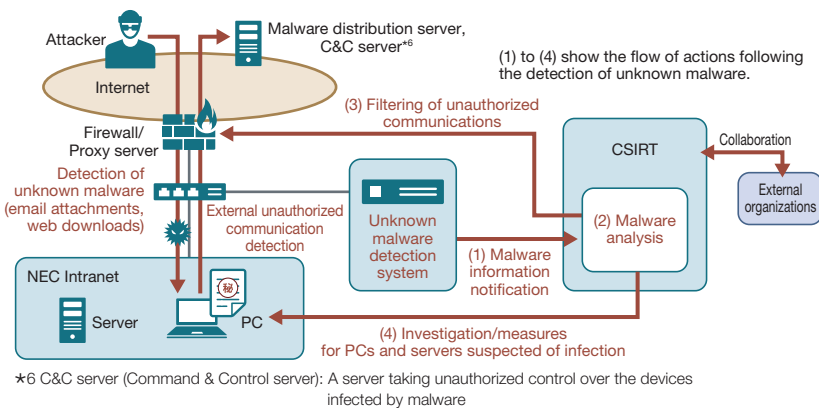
Attacker

Malware distribution server, C&C server*6

(1) to (4) show the flow of actions following the detection of unknown malware.

Internet

(3) Filtering of unauthorized communications

Firewall/ Proxy server

CSIRT

Collaboration

External organizations

Detection of unknown malware (email attachments, web downloads)

External unauthorized communication detection

Unknown malware detection system

(2) Malware analysis

(1) Malware information notification

NEC Intranet

秘

Server

PC

(4) Investigation/measures for PCs and servers suspected of infection

*6 C&C server (Command & Control server): A server taking unauthorized control over the devices infected by malware